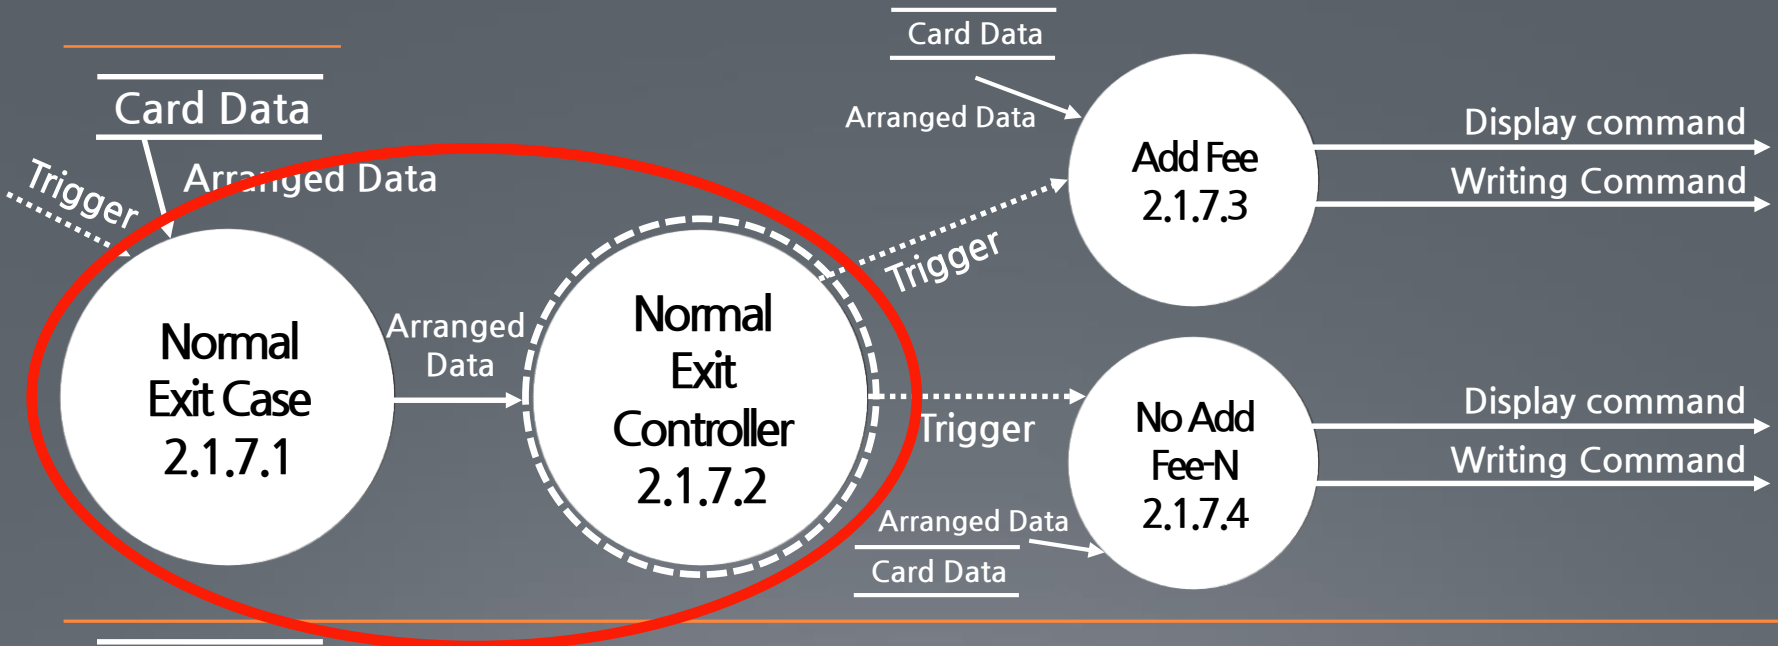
Card Data

Trigger

Arranged Data

Normal Exit Case 2.1.7.1

Arranged Data

Normal Exit Controller 2.1.7.2

Card Data

Arranged Data

Add Fee 2.1.7.3

Display command

Writing Command

Trigger

Trigger

No Add Fee-N 2.1.7.4

Display command

Writing Command

Arranged Data

Card Data